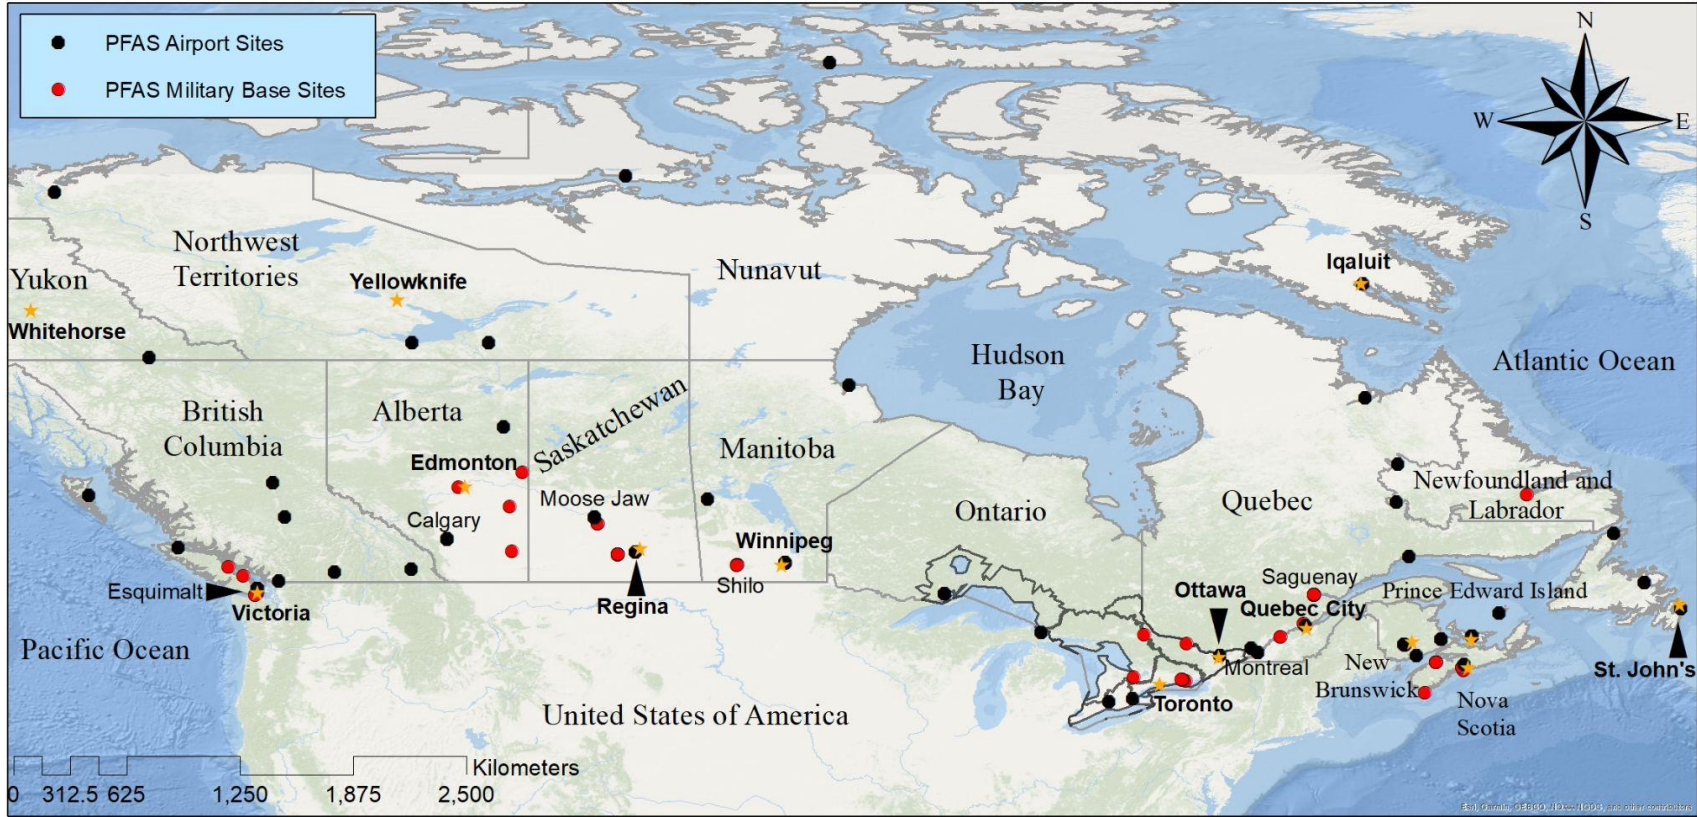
PFAS Airport Sites
PFAS Military Base Sites

N
W
E
S

Yukon
Whitehorse
Northwest Territories
Yellowknife
Nunavut
Iqaluit
Hudson Bay
Atlantic Ocean
British Columbia
Alberta
Saskatchewan
Manitoba
Edmonton
Moose Jaw
Calgary
Winnipeg
Shilo
Regina
Esquimalt
Victoria
Pacific Ocean
Ontario
Quebec
Newfoundland and Labrador
Saguenay
Ottawa
Quebec City
Prince Edward Island
Montreal
New Brunswick
Nova Scotia
St. John's
Toronto
United States of America

0 312.5 625 1,250 1,875 2,500 Kilometers

Esri, Garmin, GEBCO, NOAA NGDC, and other contributors